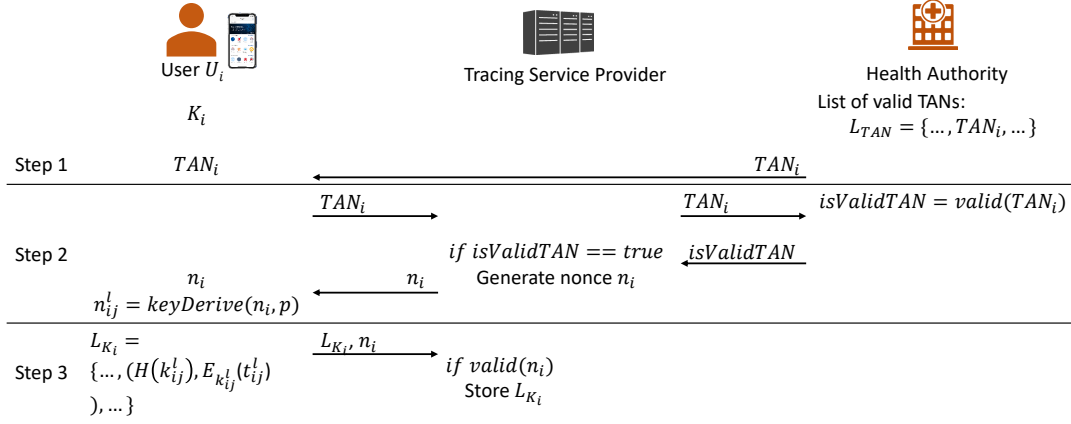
User $U_i$

Tracing Service Provider

Health Authority

List of valid TANs:

$L_{TAN} = \{\ldots, TAN_i, \ldots\}$

$K_i$

Step 1

$TAN_i$

$TAN_i$

$TAN_i$

$TAN_i$

$isValidTAN = valid(TAN_i)$

Step 2

$if\ isValidTAN == true$

Generate nonce $n_i$

$isValidTAN$

$n_i$

$n_i$

$n_{ij}^l = keyDerive(n_i, p)$

$L_{K_i} =$

$\{\ldots, (H(k_{ij}^l), E_{k_{ij}^l}(t_{ij}^l)$

$), \ldots\}$

Step 3

$L_{K_i}, n_i$

$if\ valid(n_i)$

Store $L_{K_i}$